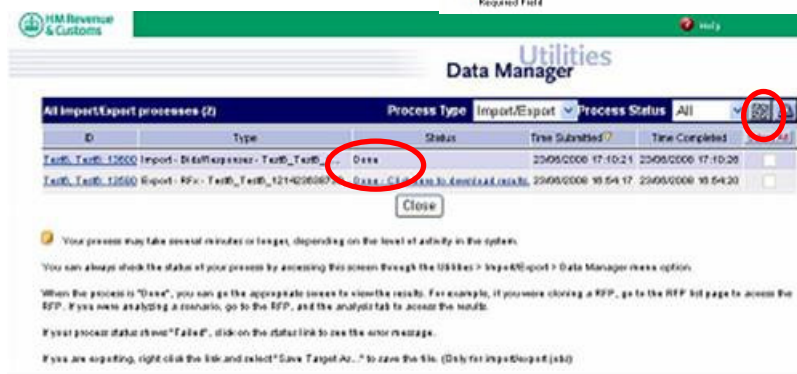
Required Field

HM Revenue & Customs

Help

Utilities

Data Manager

All Import/Export processes (2)

Process Type Import/Export

Process Status All

| ID | Type | Status | Time Submitted | Time Completed | |
|---|---|---|---|---|---|
| Test6, Test6: 13600 | Import - Bids/Responses - Test6_Test6_... | Done | 23/06/2008 17:10:21 | 23/06/2008 17:10:26 | |
| Test6, Test6: 13590 | Export - RFx - Test6_Test6_1214238089... | Done - Click here to download results | 23/06/2008 16:54:17 | 23/06/2008 16:54:20 | |

Close

Your process may take several minutes or longer, depending on the level of activity in the system.

You can always check the status of your process by accessing this screen through the Utilities > Import/Export > Data Manager menu option.

When the process is "Done", you can go the appropriate screen to view the results. For example, if you were cloning a RFP, go to the RFP list page to access the RFP. If you were analyzing a scenario, go to the RFP, and the analysis tab to access the results.

If your process status shows "Failed", click on the status link to see the error message.

If you are exporting, right click the link and select "Save Target As..." to save the file. (Only for import/export jobs)